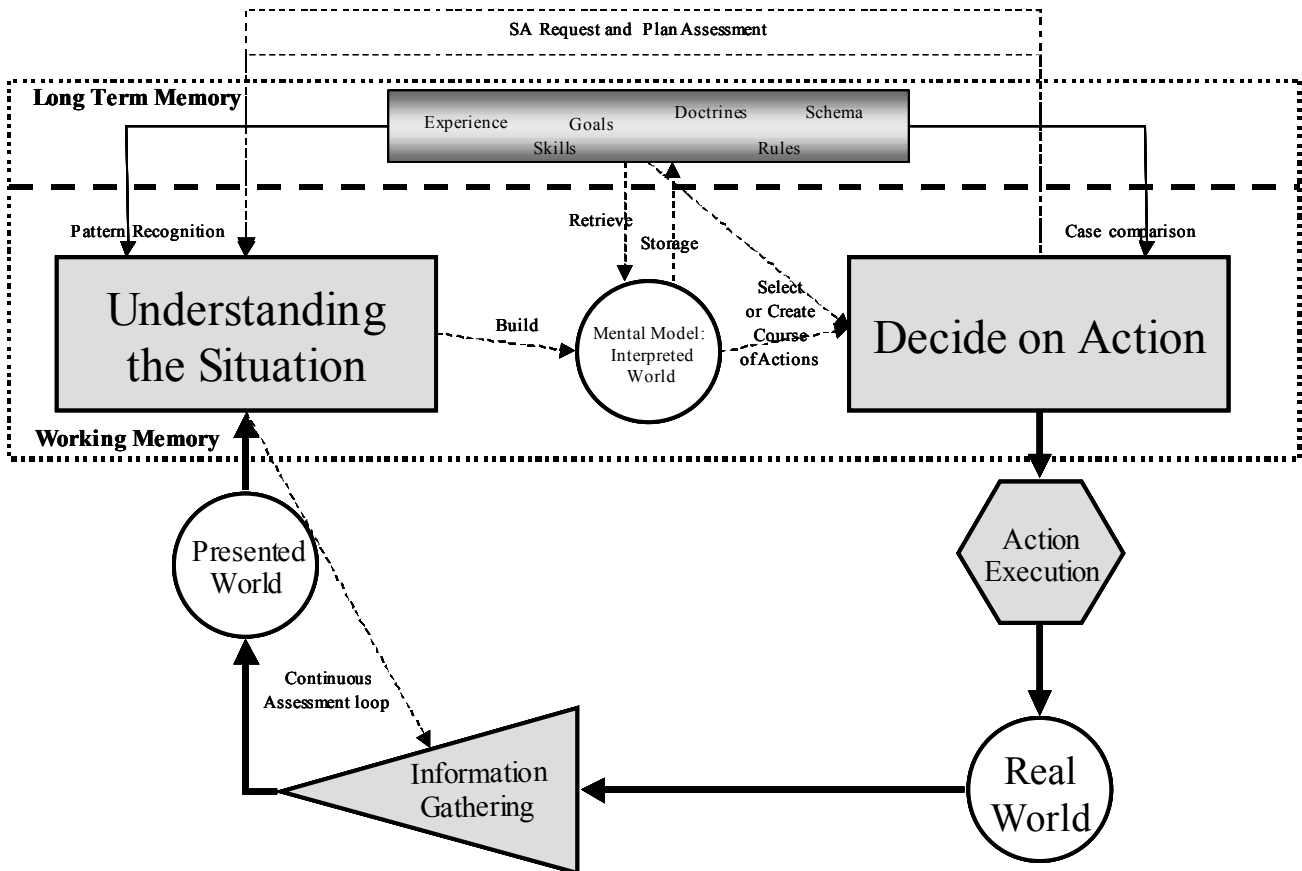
SA Request and Plan Assessment

Long Term Memory

Experience
Goals
Doctrines
Schema
Skills
Rules

Pattern Recognition

Retrieve

Storage

Case comparison

Understanding the Situation

Build

Mental Model: Interpreted World

Select or Create Course of Actions

Decide on Action

Working Memory

Presented World

Action Execution

Continuous Assessment loop

Information Gathering

Real World